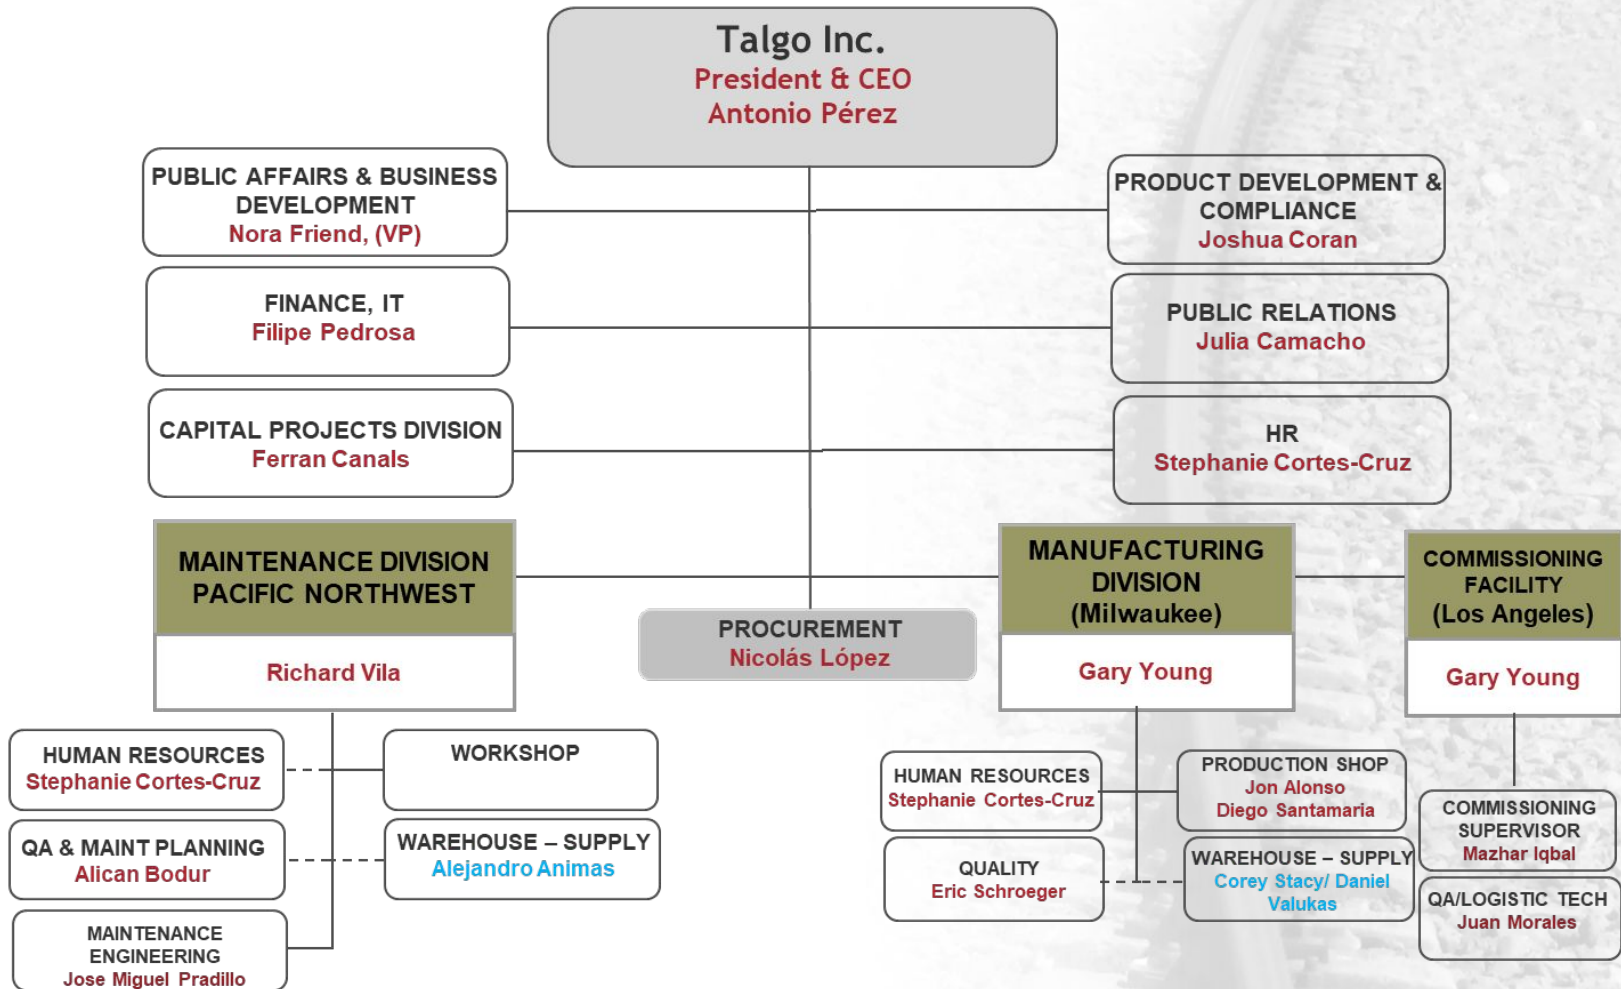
Talgo Inc.
President & CEO
Antonio Pérez

PUBLIC AFFAIRS & BUSINESS DEVELOPMENT
Nora Friend, (VP)

PRODUCT DEVELOPMENT & COMPLIANCE
Joshua Coran

FINANCE, IT
Filipe Pedrosa

PUBLIC RELATIONS
Julia Camacho

CAPITAL PROJECTS DIVISION
Ferran Canals

HR
Stephanie Cortes-Cruz

MAINTENANCE DIVISION PACIFIC NORTHWEST
Richard Vila

PROCUREMENT
Nicolás López

MANUFACTURING DIVISION (Milwaukee)
Gary Young

COMMISSIONING FACILITY (Los Angeles)
Gary Young

HUMAN RESOURCES
Stephanie Cortes-Cruz

WORKSHOP

QA & MAINT PLANNING
Alican Bodur

WAREHOUSE – SUPPLY
Alejandro Animas

MAINTENANCE ENGINEERING
Jose Miguel Pradillo

HUMAN RESOURCES
Stephanie Cortes-Cruz

PRODUCTION SHOP
Jon Alonso
Diego Santamaria

QUALITY
Eric Schroeger

WAREHOUSE – SUPPLY
Corey Stacy/ Daniel Valukas

COMMISSIONING SUPERVISOR
Mazhar Iqbal

QA/LOGISTIC TECH
Juan Morales